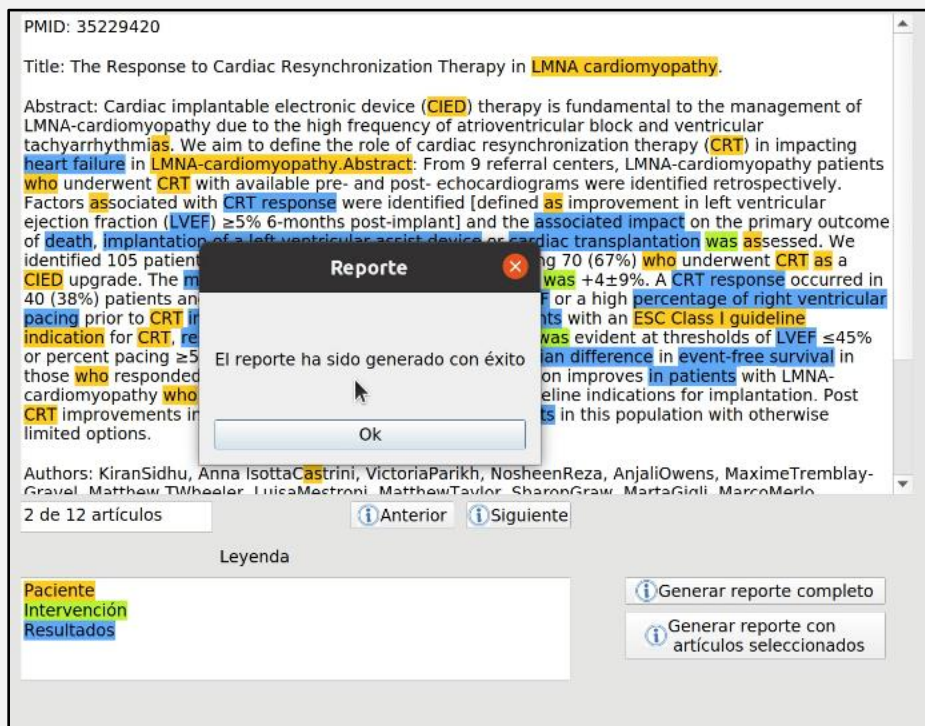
PMID: 35229420

Title: The Response to Cardiac Resynchronization Therapy in LMNA cardiomyopathy.

Abstract: Cardiac implantable electronic device (CIED) therapy is fundamental to the management of LMNA-cardiomyopathy due to the high frequency of atrioventricular block and ventricular tachyarrhythmias. We aim to define the role of cardiac resynchronization therapy (CRT) in impacting heart failure in LMNA-cardiomyopathy.Abstract: From 9 referral centers, LMNA-cardiomyopathy patients who underwent CRT with available pre- and post- echocardiograms were identified retrospectively. Factors associated with CRT response were identified [defined as improvement in left ventricular ejection fraction (LVEF) ≥5% 6-months post-implant] and the associated impact on the primary outcome of death, implantation of a left ventricular assist device or cardiac transplantation was assessed. We identified 105 patient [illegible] g 70 (67%) who underwent CRT as a CIED upgrade. The m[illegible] was +4±9%. A CRT response occurred in 40 (38%) patients an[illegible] F or a high percentage of right ventricular pacing prior to CRT i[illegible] nts with an ESC Class I guideline indication for CRT, re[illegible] was evident at thresholds of LVEF ≤45% or percent pacing ≥5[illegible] ian difference in event-free survival in those who responded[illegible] on improves in patients with LMNA-cardiomyopathy who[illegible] eline indications for implantation. Post CRT improvements i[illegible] ts in this population with otherwise limited options.

Authors: KiranSidhu, Anna IsottaCastrini, VictoriaParikh, NosheenReza, AnjaliOwens, MaximeTremblay-Gravel, Matthew TWheeler, LuisaMestroni, MatthewTaylor, SharonGraw, MartaGigli, MarcoMerlo

Reporte

El reporte ha sido generado con éxito

Ok

2 de 12 artículos

Anterior

Siguiente

Leyenda

Paciente
Intervención
Resultados

Generar reporte completo

Generar reporte con artículos seleccionados